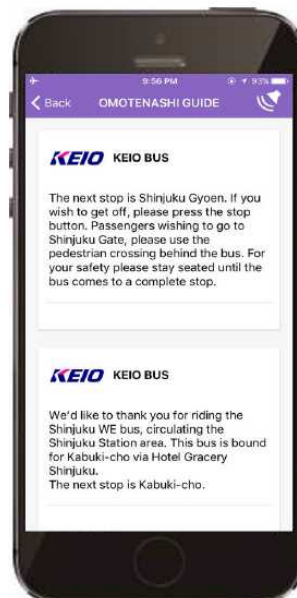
9:56 PM

93%

Back OMOTENASHI GUIDE

KEIO KEIO BUS

The next stop is Shinjuku Gyoen. If you wish to get off, please press the stop button. Passengers wishing to go to Shinjuku Gate, please use the pedestrian crossing behind the bus. For your safety please stay seated until the bus comes to a complete stop.

KEIO KEIO BUS

We'd like to thank you for riding the Shinjuku WE bus, circulating the Shinjuku Station area. This bus is bound for Kabuki-cho via Hotel Gracery Shinjuku.
The next stop is Kabuki-cho.